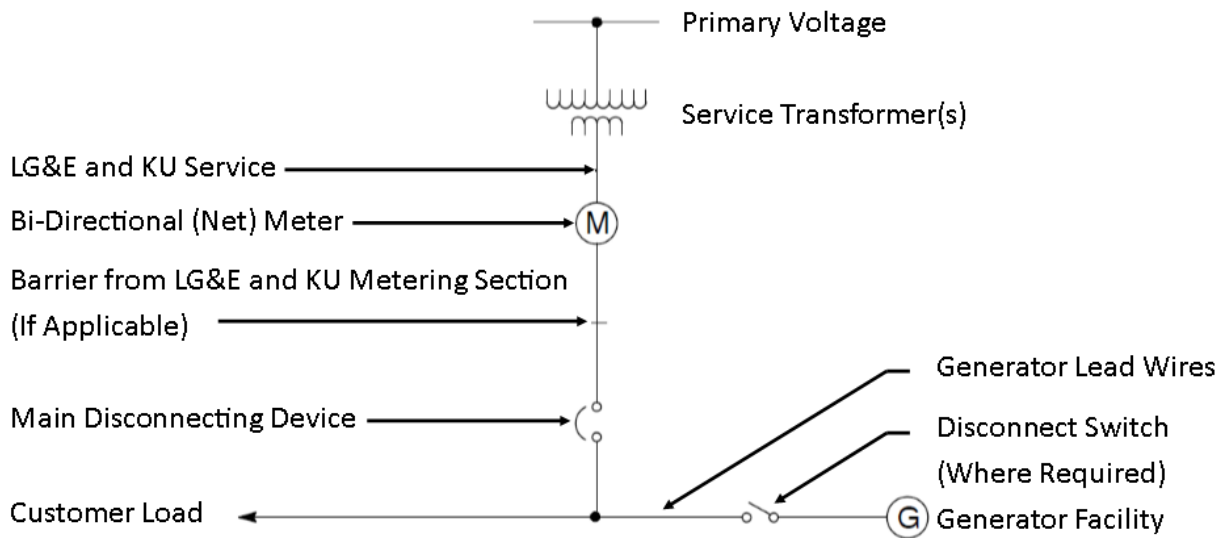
Primary Voltage

Service Transformer(s)

LG&E and KU Service

Bi-Directional (Net) Meter

M

Barrier from LG&E and KU Metering Section (If Applicable)

Main Disconnecting Device

Generator Lead Wires

Disconnect Switch (Where Required)

Customer Load

G

Generator Facility